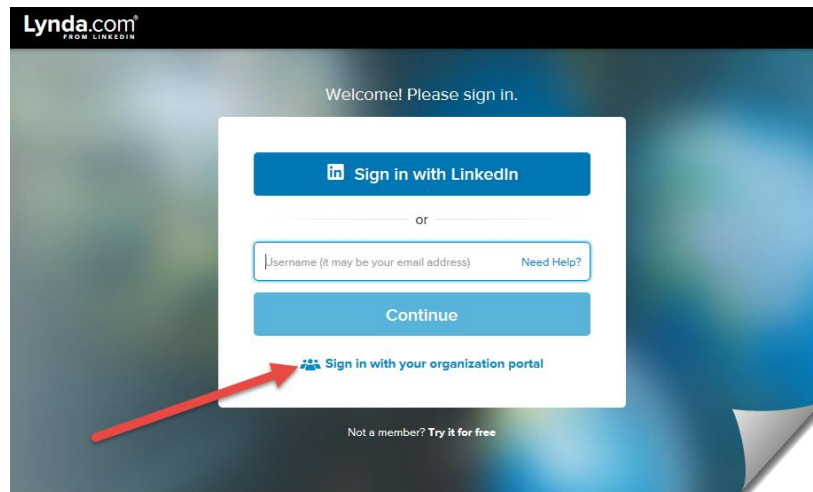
Lynda.com®
FROM LINKEDIN

Welcome! Please sign in.

in Sign in with LinkedIn

or

Username (it may be your email address) Need Help?

Continue

Sign in with your organization portal

Not a member? Try it for free